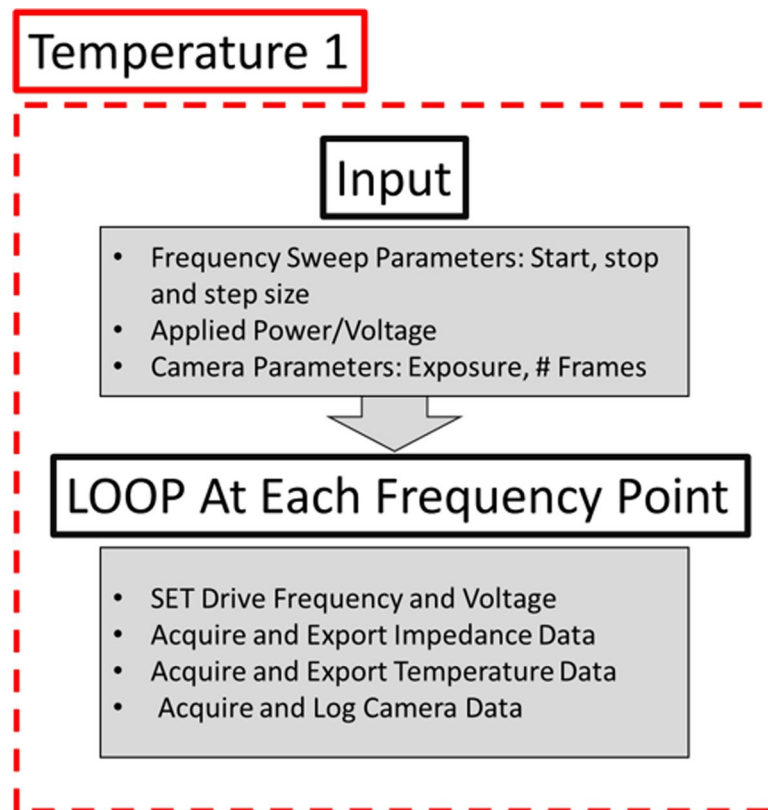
Temperature 1

Input

- Frequency Sweep Parameters: Start, stop and step size
- Applied Power/Voltage
- Camera Parameters: Exposure, # Frames

LOOP At Each Frequency Point

- SET Drive Frequency and Voltage
- Acquire and Export Impedance Data
- Acquire and Export Temperature Data
- Acquire and Log Camera Data